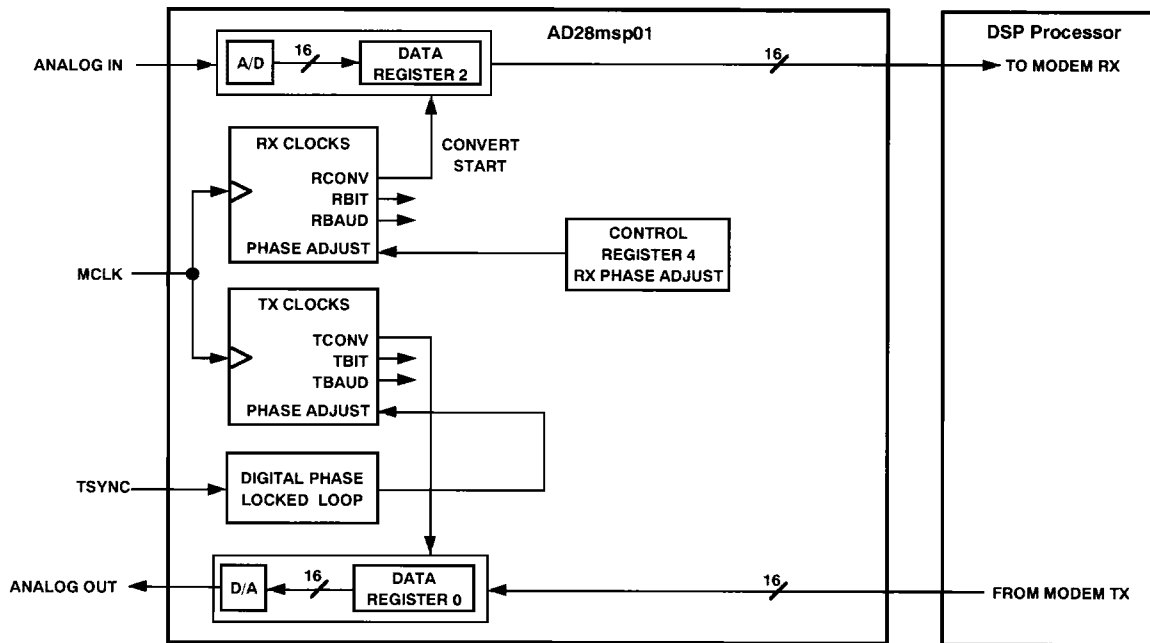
AD28msp01

DSP Processor

ANALOG IN

A/D

16

DATA REGISTER 2

16

TO MODEM RX

RX CLOCKS

RCONV

RBIT

RBAUD

PHASE ADJUST

CONVERT START

CONTROL REGISTER 4 RX PHASE ADJUST

MCLK

TX CLOCKS

TCONV

TBIT

TBAUD

PHASE ADJUST

TSYNC

DIGITAL PHASE LOCKED LOOP

ANALOG OUT

D/A

16

DATA REGISTER 0

16

FROM MODEM TX